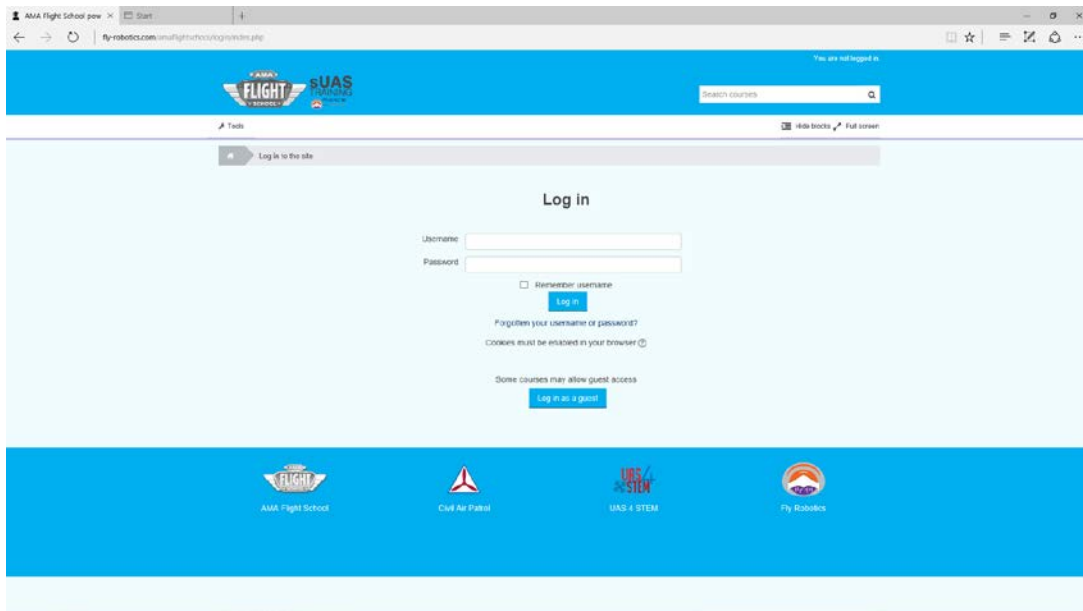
AMA Flight School pow ×
Start
+
fly-robotics.com/amaflightschool/login/index.php

You are not logged in.

AMA
FLIGHT
SCHOOL
sUAS
TRAINING

Search courses

Tools
Hide blocks
Full screen

Log in to the site

Log in

Username
Password
Remember username
Log in
Forgotten your username or password?
Cookies must be enabled in your browser

Some courses may allow guest access
Log in as a guest

FLIGHT
AMA Flight School
Civil Air Patrol
UAS 4 STEM
UAS 4 STEM
Fly Robotics